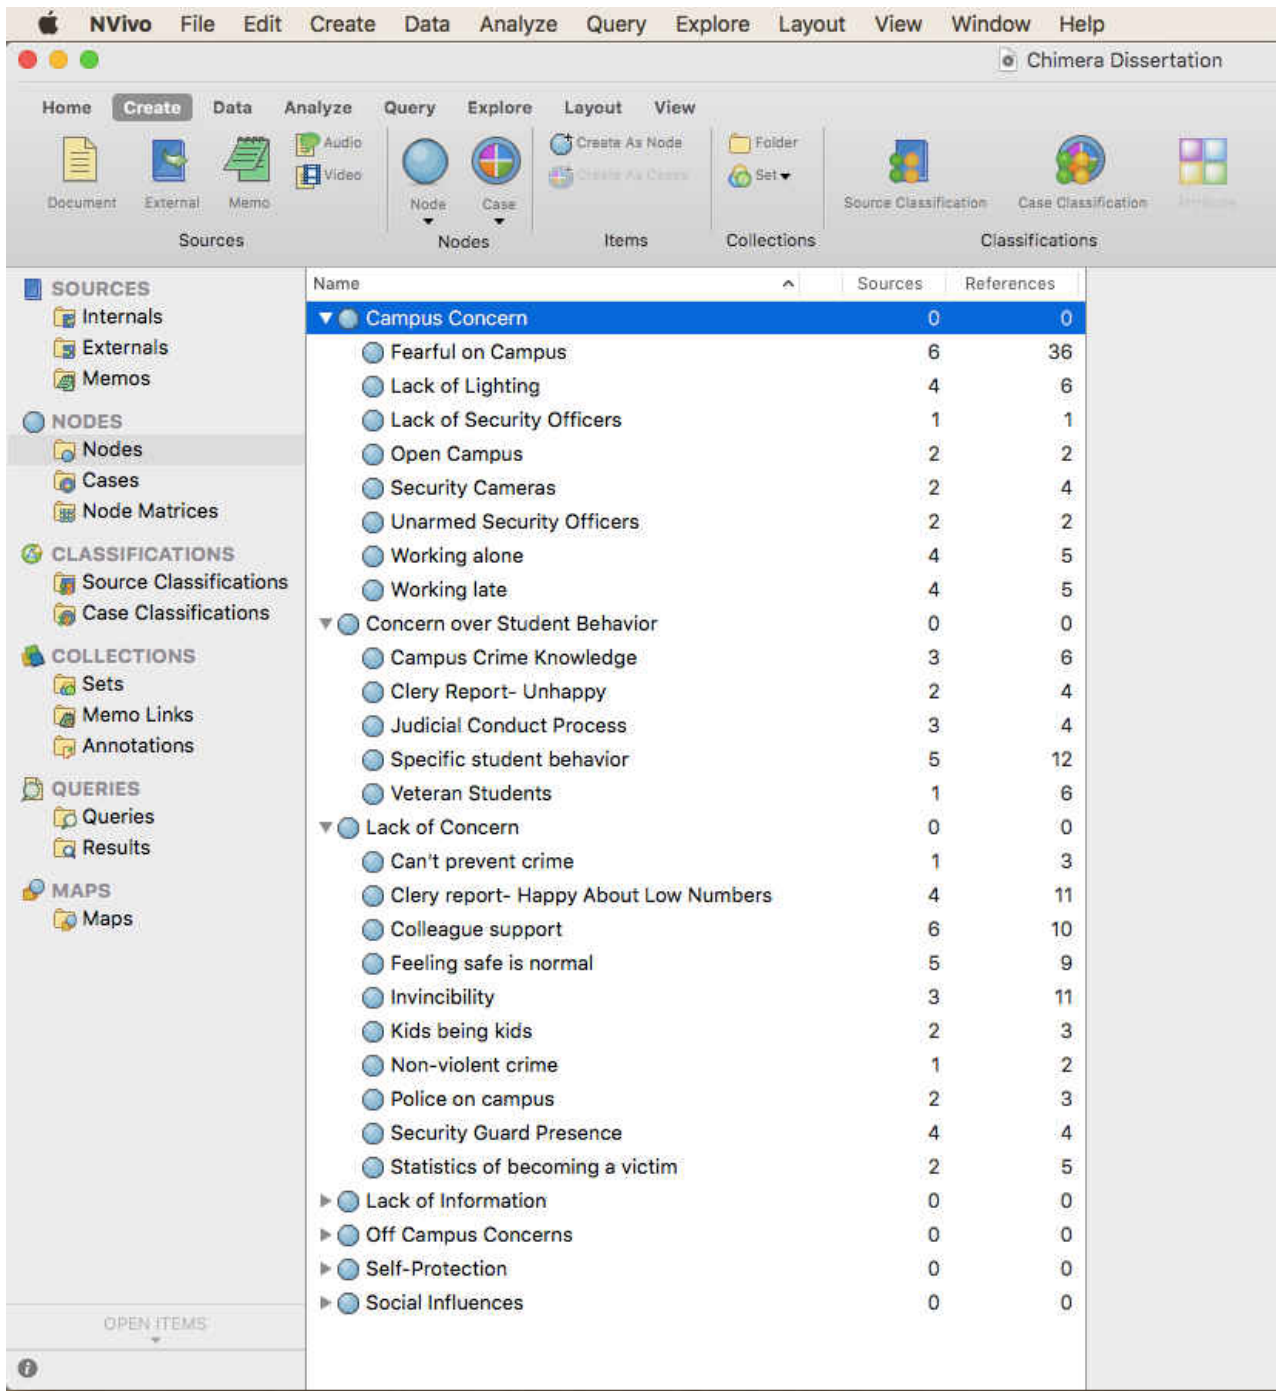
NVivo File Edit Create Data Analyze Query Explore Layout View Window Help

Chimera Dissertation

Home Create Data Analyze Query Explore Layout View

Document External Memo Audio Video
Sources

Node Case
Nodes

Create As Node
Create As Cases
Items

Folder
Set
Collections

Source Classification Case Classification Attribute
Classifications

SOURCES
Internals
Externals
Memos

NODES
Nodes
Cases
Node Matrices

CLASSIFICATIONS
Source Classifications
Case Classifications

COLLECTIONS
Sets
Memo Links
Annotations

QUERIES
Queries
Results

MAPS
Maps

OPEN ITEMS

| Name | Sources | References |
|---|---|---|
| Campus Concern | 0 | 0 |
| Fearful on Campus | 6 | 36 |
| Lack of Lighting | 4 | 6 |
| Lack of Security Officers | 1 | 1 |
| Open Campus | 2 | 2 |
| Security Cameras | 2 | 4 |
| Unarmed Security Officers | 2 | 2 |
| Working alone | 4 | 5 |
| Working late | 4 | 5 |
| Concern over Student Behavior | 0 | 0 |
| Campus Crime Knowledge | 3 | 6 |
| Clery Report- Unhappy | 2 | 4 |
| Judicial Conduct Process | 3 | 4 |
| Specific student behavior | 5 | 12 |
| Veteran Students | 1 | 6 |
| Lack of Concern | 0 | 0 |
| Can't prevent crime | 1 | 3 |
| Clery report- Happy About Low Numbers | 4 | 11 |
| Colleague support | 6 | 10 |
| Feeling safe is normal | 5 | 9 |
| Invincibility | 3 | 11 |
| Kids being kids | 2 | 3 |
| Non-violent crime | 1 | 2 |
| Police on campus | 2 | 3 |
| Security Guard Presence | 4 | 4 |
| Statistics of becoming a victim | 2 | 5 |
| Lack of Information | 0 | 0 |
| Off Campus Concerns | 0 | 0 |
| Self-Protection | 0 | 0 |
| Social Influences | 0 | 0 |